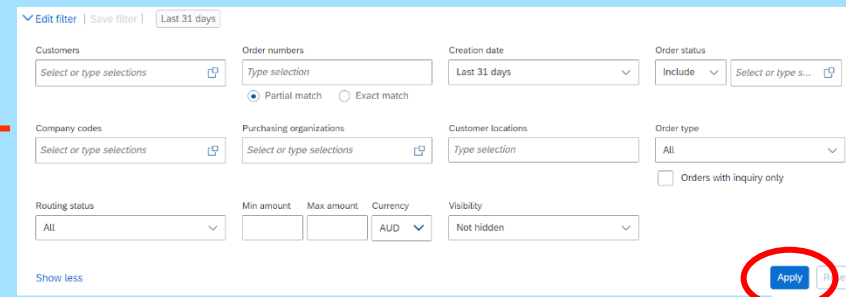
Edit filter | Save filter | Last 31 days

Customers
Select or type selections

Order numbers
Type selection
Partial match Exact match

Creation date
Last 31 days

Order status
Include
Select or type s...

Company codes
Select or type selections

Purchasing organizations
Select or type selections

Customer locations
Type selection

Order type
All
Orders with inquiry only

Routing status
All

Min amount

Max amount

Currency
AUD

Visibility
Not hidden

Show less

Apply
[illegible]